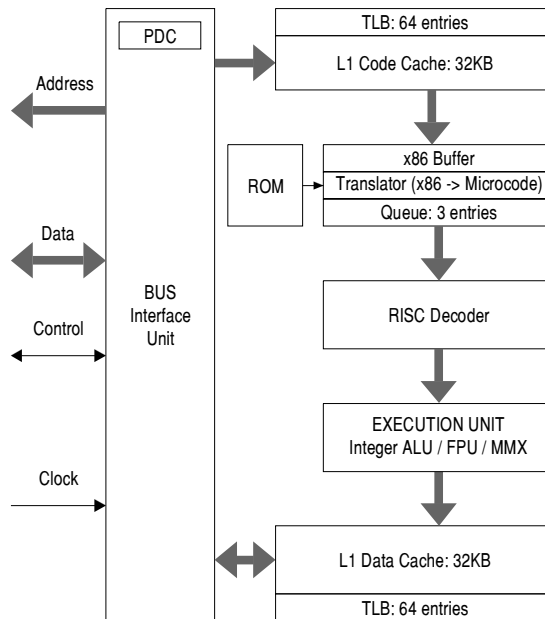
PDC

Address

Data

Control

Clock

BUS Interface Unit

TLB: 64 entries

L1 Code Cache: 32KB

ROM

x86 Buffer

Translator (x86 -> Microcode)

Queue: 3 entries

RISC Decoder

EXECUTION UNIT
Integer ALU / FPU / MMX

L1 Data Cache: 32KB

TLB: 64 entries